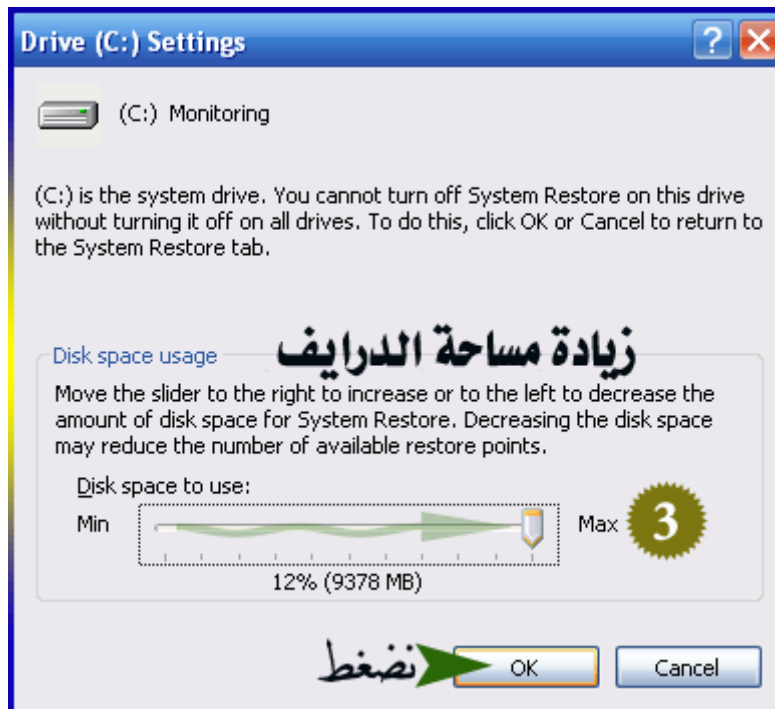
Drive (C:) Settings

(C:) Monitoring

(C:) is the system drive. You cannot turn off System Restore on this drive without turning it off on all drives. To do this, click OK or Cancel to return to the System Restore tab.

Disk space usage

زيادة مساحة الدرايف

Move the slider to the right to increase or to the left to decrease the amount of disk space for System Restore. Decreasing the disk space may reduce the number of available restore points.

Disk space to use:

Min

Max

3

12% (9378 MB)

نضغط

OK

Cancel